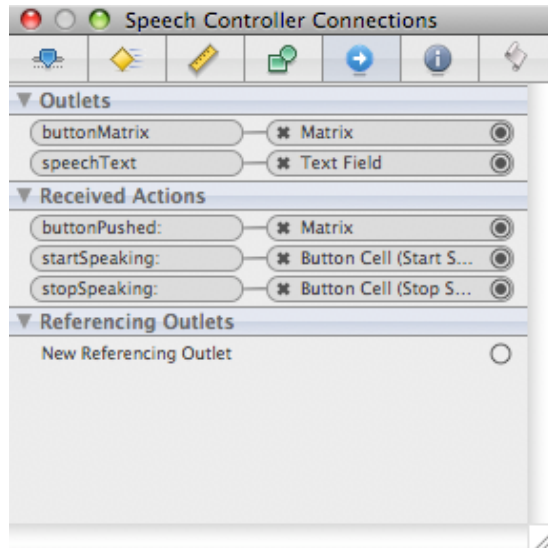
Speech Controller Connections

Outlets

buttonMatrix
Matrix

speechText
Text Field

Received Actions

buttonPushed:
Matrix

startSpeaking:
Button Cell (Start S...

stopSpeaking:
Button Cell (Stop S...

Referencing Outlets

New Referencing Outlet